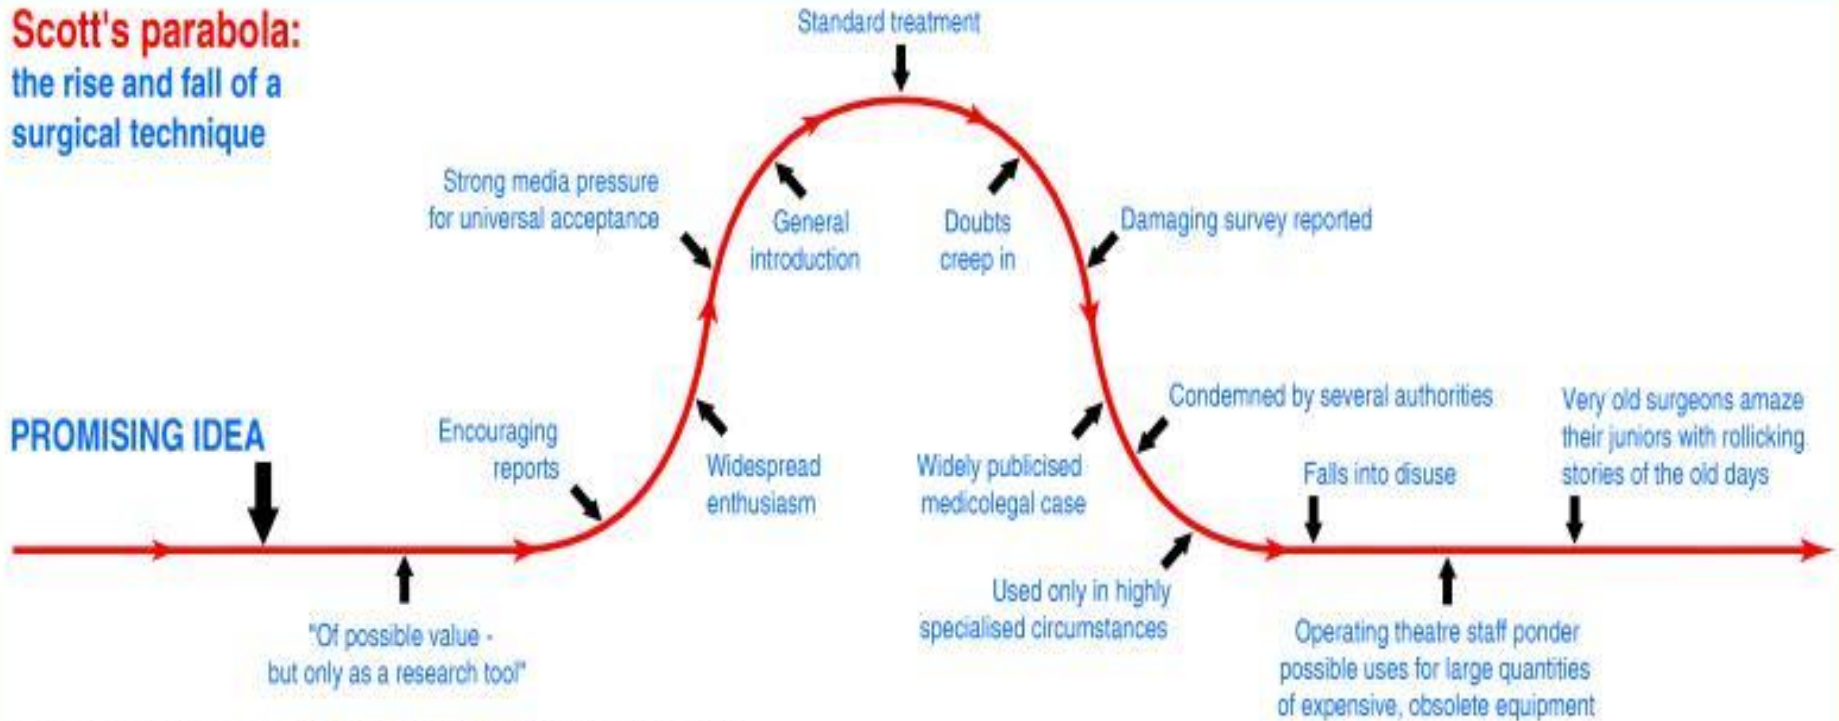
Scott's parabola:
the rise and fall of a surgical technique

Standard treatment

Strong media pressure for universal acceptance

General introduction

Doubts creep in

Damaging survey reported

PROMISING IDEA

Encouraging reports

Widespread enthusiasm

Widely publicised medicolegal case

Condemned by several authorities

Falls into disuse

Very old surgeons amaze their juniors with rollicking stories of the old days

"Of possible value - but only as a research tool"

Used only in highly specialised circumstances

Operating theatre staff ponder possible uses for large quantities of expensive, obsolete equipment